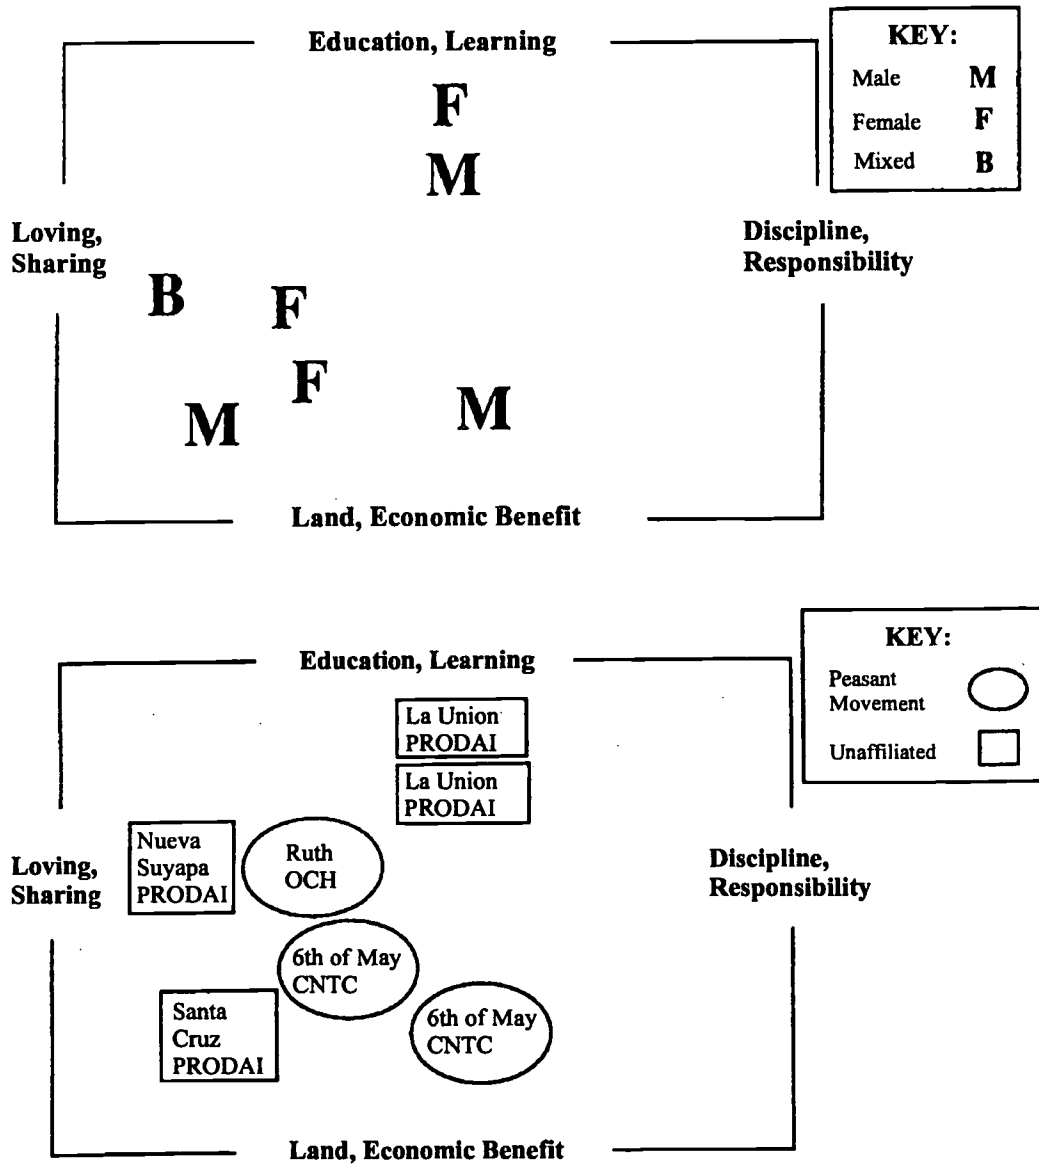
Education, Learning

KEY:
Male M
Female F
Mixed B

F
M

Loving, Sharing

Discipline, Responsibility

B F
F
M M

Land, Economic Benefit

Education, Learning

KEY:
Peasant Movement
Unaffiliated

La Union PRODAI
La Union PRODAI

Loving, Sharing

Nueva Suyapa PRODAI

Ruth OCH

Discipline, Responsibility

6th of May CNTC

Santa Cruz PRODAI

6th of May CNTC

Land, Economic Benefit